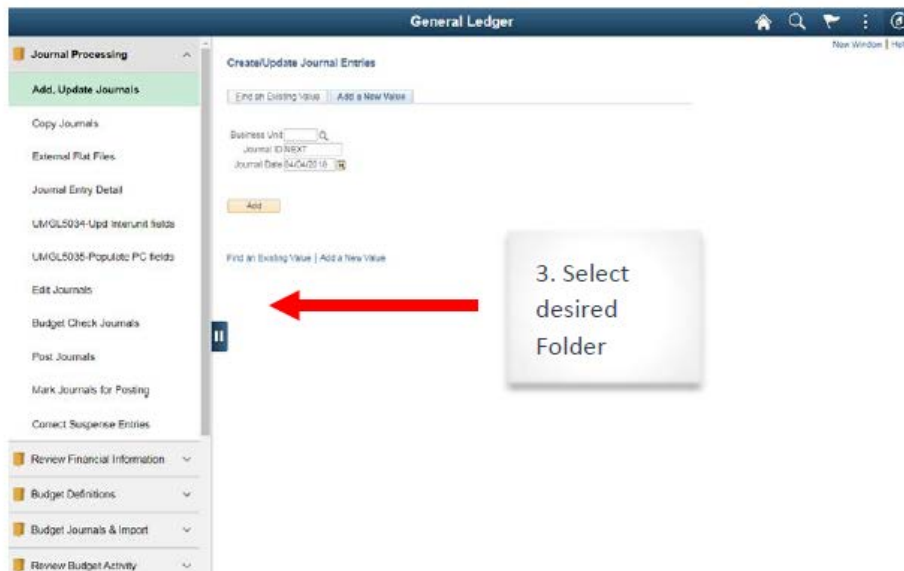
General Ledger

New Window | Hel

Journal Processing

Add, Update Journals

Copy Journals

External Flat Files

Journal Entry Detail

UMGL5034-Upd Interunit fields

UMGL5035-Populate PC fields

Edit Journals

Budget Check Journals

Post Journals

Mark Journals for Posting

Correct Suspense Entries

Review Financial Information

Budget Definitions

Budget Journals & Import

Review Budget Activity

Create/Update Journal Entries

Find an Existing Value | Add a New Value

Business Unit

Journal ID NEXT

Journal Date 04/04/2018

Add

Find an Existing Value | Add a New Value

3. Select desired Folder